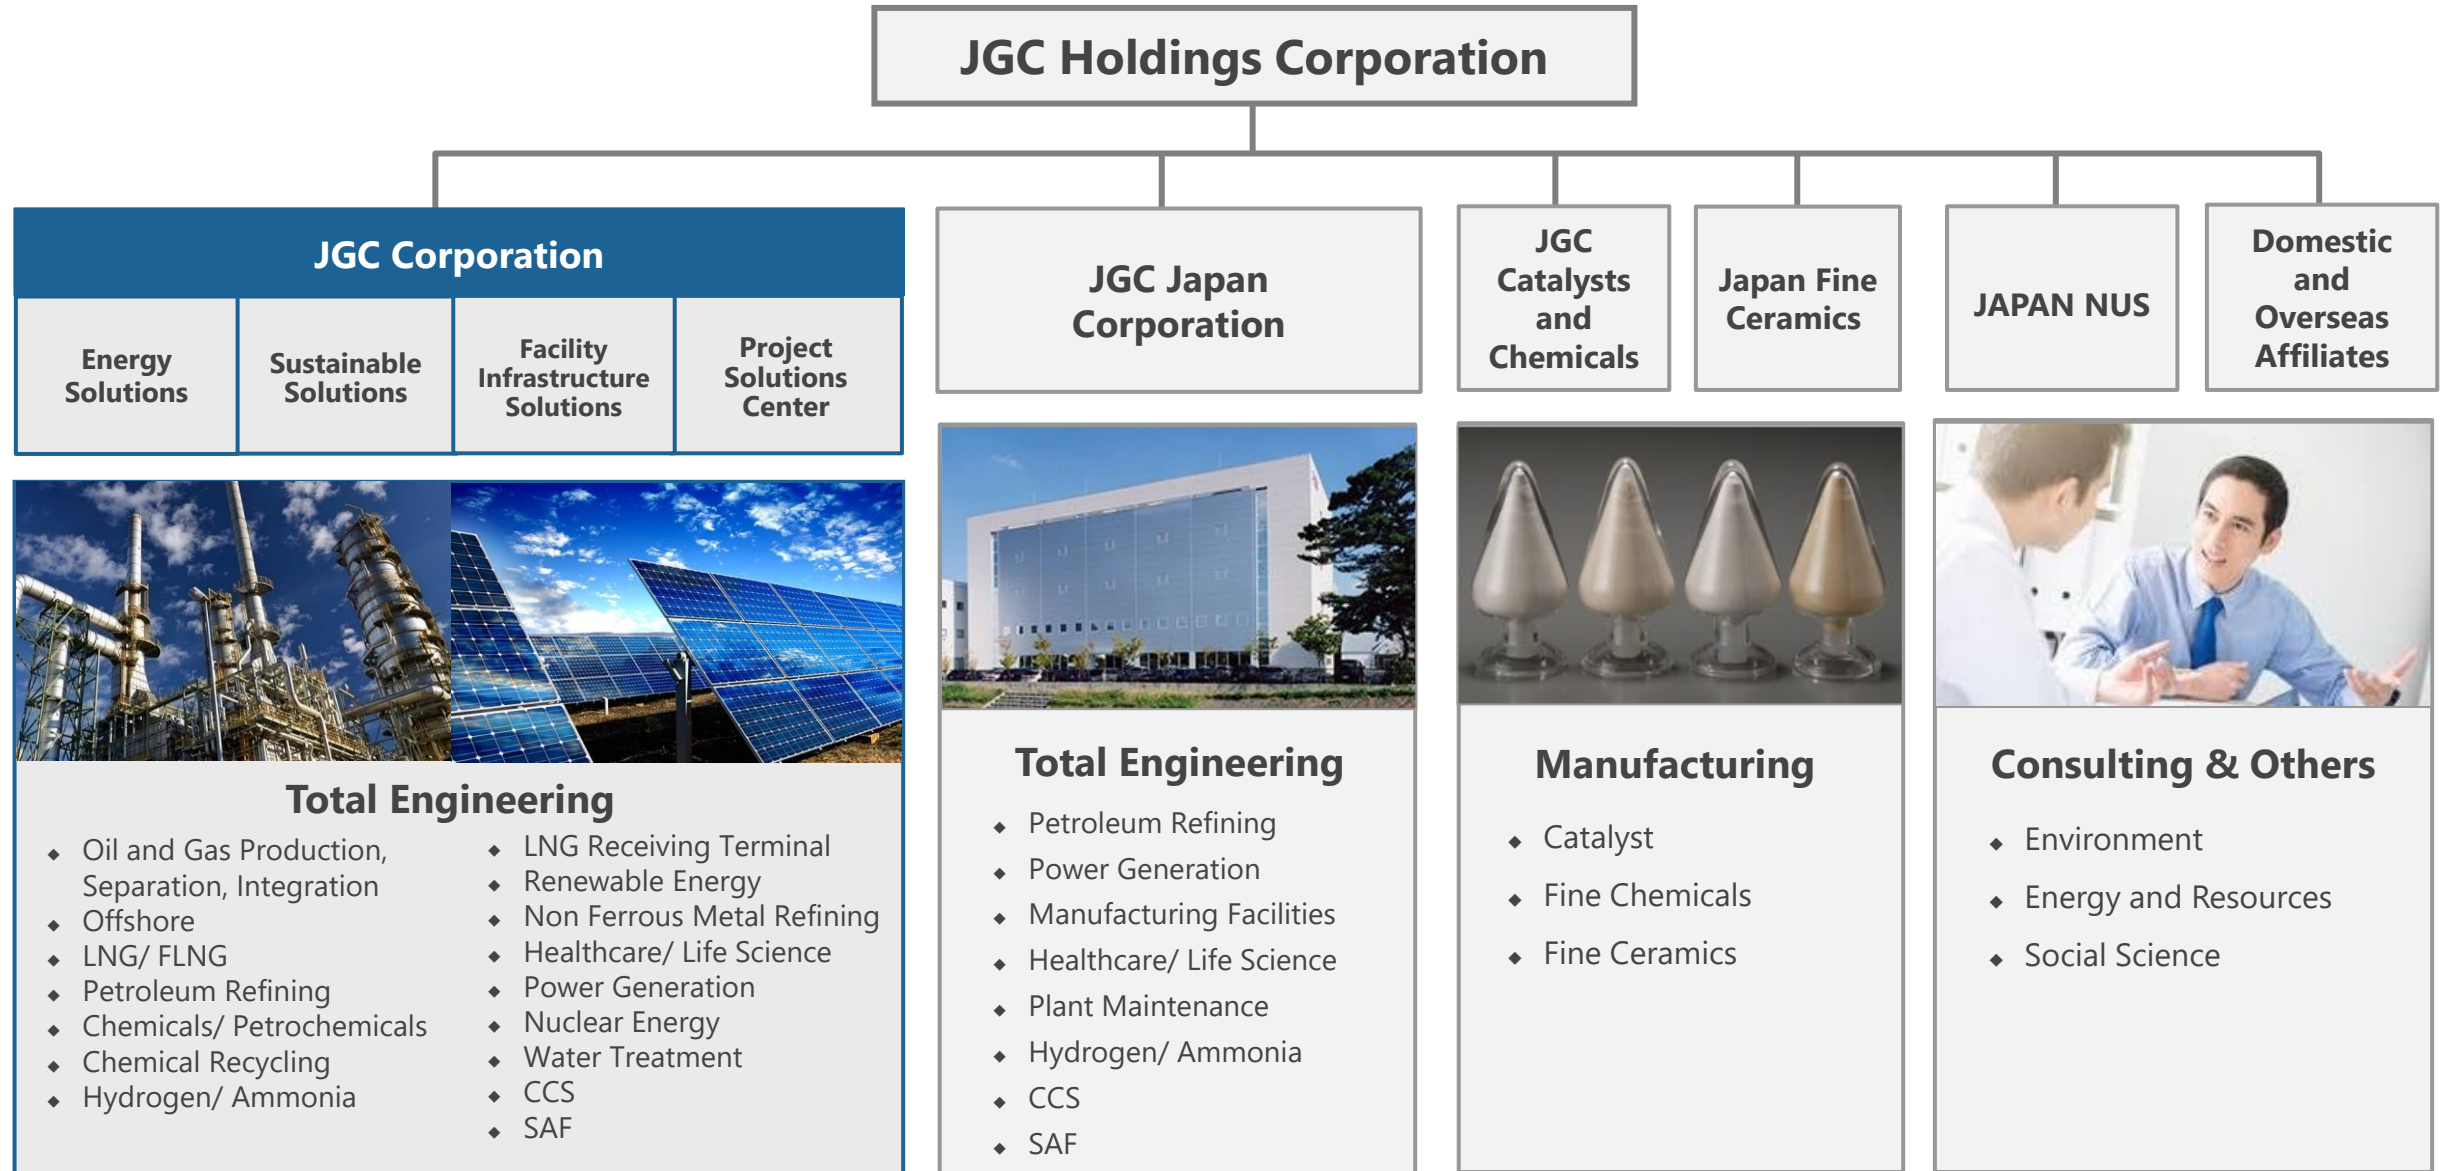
JGC Holdings Corporation

JGC Corporation

Energy Solutions

Sustainable Solutions

Facility Infrastructure Solutions

Project Solutions Center

JGC Japan Corporation

JGC Catalysts and Chemicals

Japan Fine Ceramics

JAPAN NUS

Domestic and Overseas Affiliates

Total Engineering

- Oil and Gas Production, Separation, Integration
- Offshore
- LNG/ FLNG
- Petroleum Refining
- Chemicals/ Petrochemicals
- Chemical Recycling
- Hydrogen/ Ammonia

- LNG Receiving Terminal
- Renewable Energy
- Non Ferrous Metal Refining
- Healthcare/ Life Science
- Power Generation
- Nuclear Energy
- Water Treatment
- CCS
- SAF

Total Engineering

- Petroleum Refining
- Power Generation
- Manufacturing Facilities
- Healthcare/ Life Science
- Plant Maintenance
- Hydrogen/ Ammonia
- CCS
- SAF

Manufacturing

- Catalyst
- Fine Chemicals
- Fine Ceramics

Consulting & Others

- Environment
- Energy and Resources
- Social Science